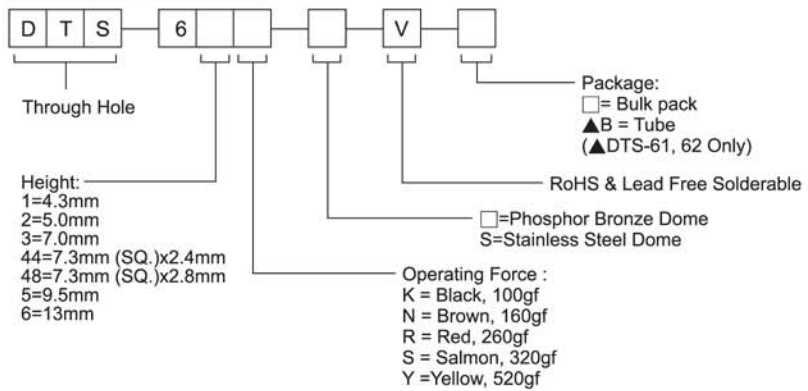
D T S — 6 — — V

Through Hole

Package:
□= Bulk pack
▲B = Tube
(▲DTS-61, 62 Only)

RoHS & Lead Free Solderable

□=Phosphor Bronze Dome
S=Stainless Steel Dome

Height:
1=4.3mm
2=5.0mm
3=7.0mm
44=7.3mm (SQ.)x2.4mm
48=7.3mm (SQ.)x2.8mm
5=9.5mm
6=13mm

Operating Force :
K = Black, 100gf
N = Brown, 160gf
R = Red, 260gf
S = Salmon, 320gf
Y =Yellow, 520gf